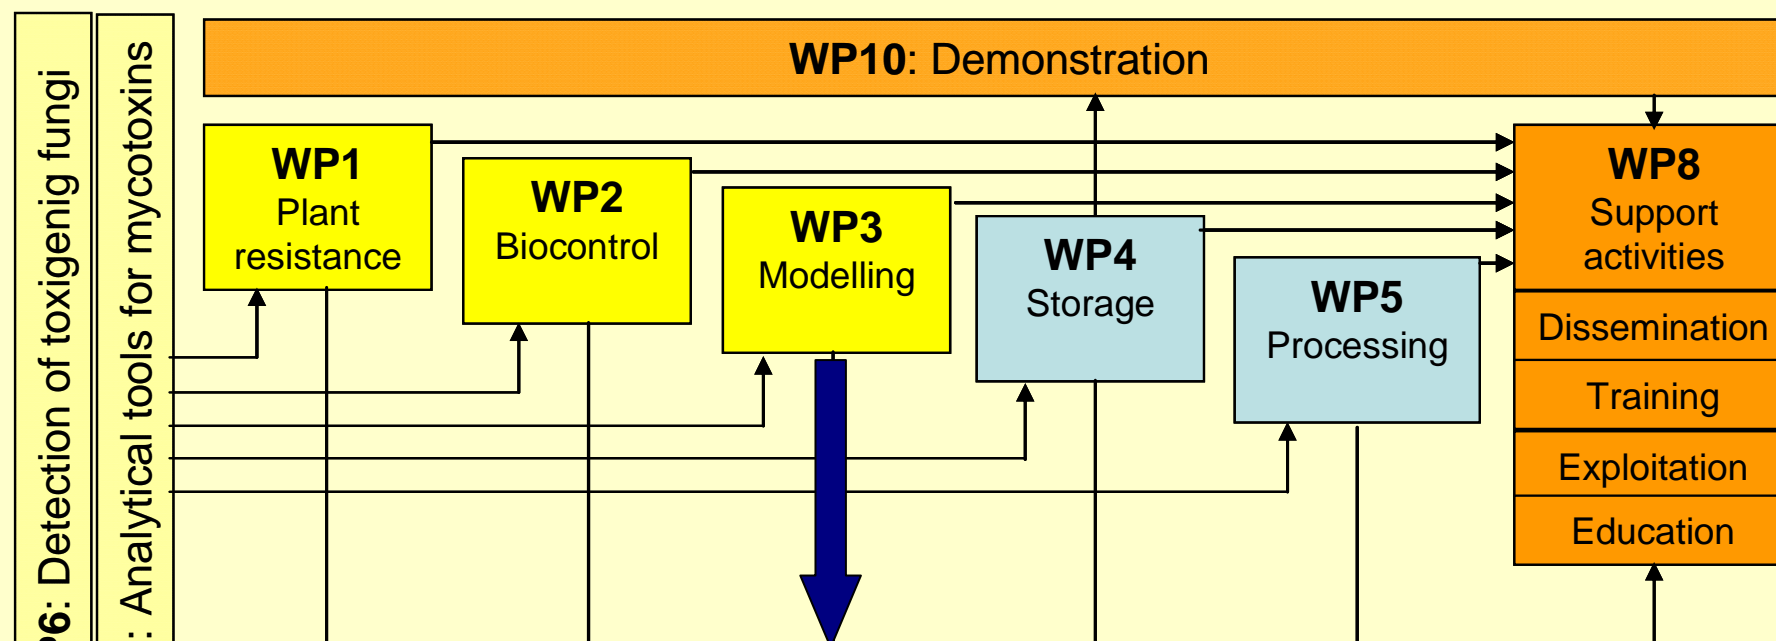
P6: Detection of toxigenig fungi

: Analytical tools for mycotoxins

WP10: Demonstration

WP1
Plant resistance

WP2
Biocontrol

WP3
Modelling

WP4
Storage

WP5
Processing

WP8
Support activities

Dissemination

Training

Exploitation

Education